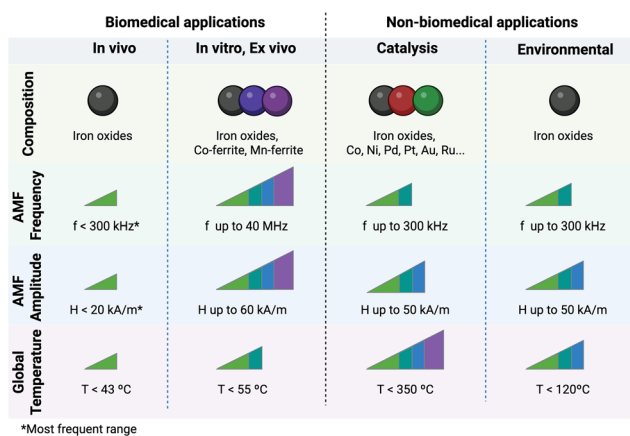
| | Biomedical applications: In vivo | Biomedical applications: In vitro, Ex vivo | Non-biomedical applications: Catalysis | Non-biomedical applications: Environmental |
|---|---|---|---|---|
| Composition | Iron oxides | Iron oxides, Co-ferrite, Mn-ferrite | Iron oxides, Co, Ni, Pd, Pt, Au, Ru... | Iron oxides |
| AMF Frequency | f < 300 kHz* | f up to 40 MHz | f up to 300 kHz | f up to 300 kHz |
| AMF Amplitude | H < 20 kA/m* | H up to 60 kA/m | H up to 50 kA/m | H up to 50 kA/m |
| Global Temperature | T < 43 ºC | T < 55 ºC | T < 350 ºC | T < 120ºC |

*Most frequent range